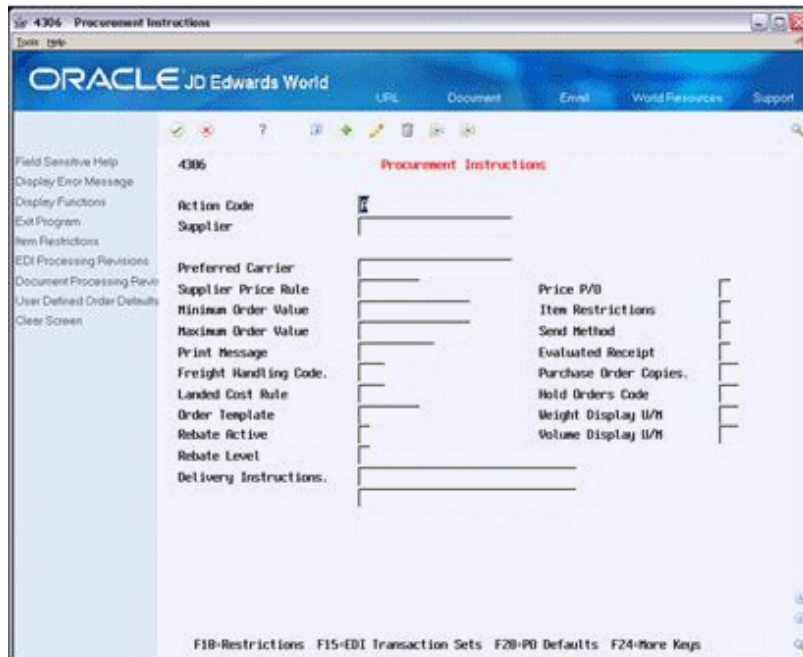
4306 Procurement Instructions
Tools Help

ORACLE JD Edwards World
URL Document Email World Resources Support

Field Sensitive Help
Display Error Message
Display Functions
Exit Program
Item Restrictions
EDI Processing Revisions
Document Processing Revis
User Defined Order Defaults
Clear Screen

4306 Procurement Instructions

Action Code
Supplier

Preferred Carrier
Supplier Price Rule
Minimum Order Value
Maximum Order Value
Print Message
Freight Handling Code.
Landed Cost Rule
Order Template
Rebate Active
Rebate Level
Delivery Instructions.

Price P/O
Item Restrictions
Send Method
Evaluated Receipt
Purchase Order Copies.
Hold Orders Code
Weight Display U/M
Volume Display U/M

F10=Restrictions F15=EDI Transaction Sets F20=PO Defaults F24=More Keys